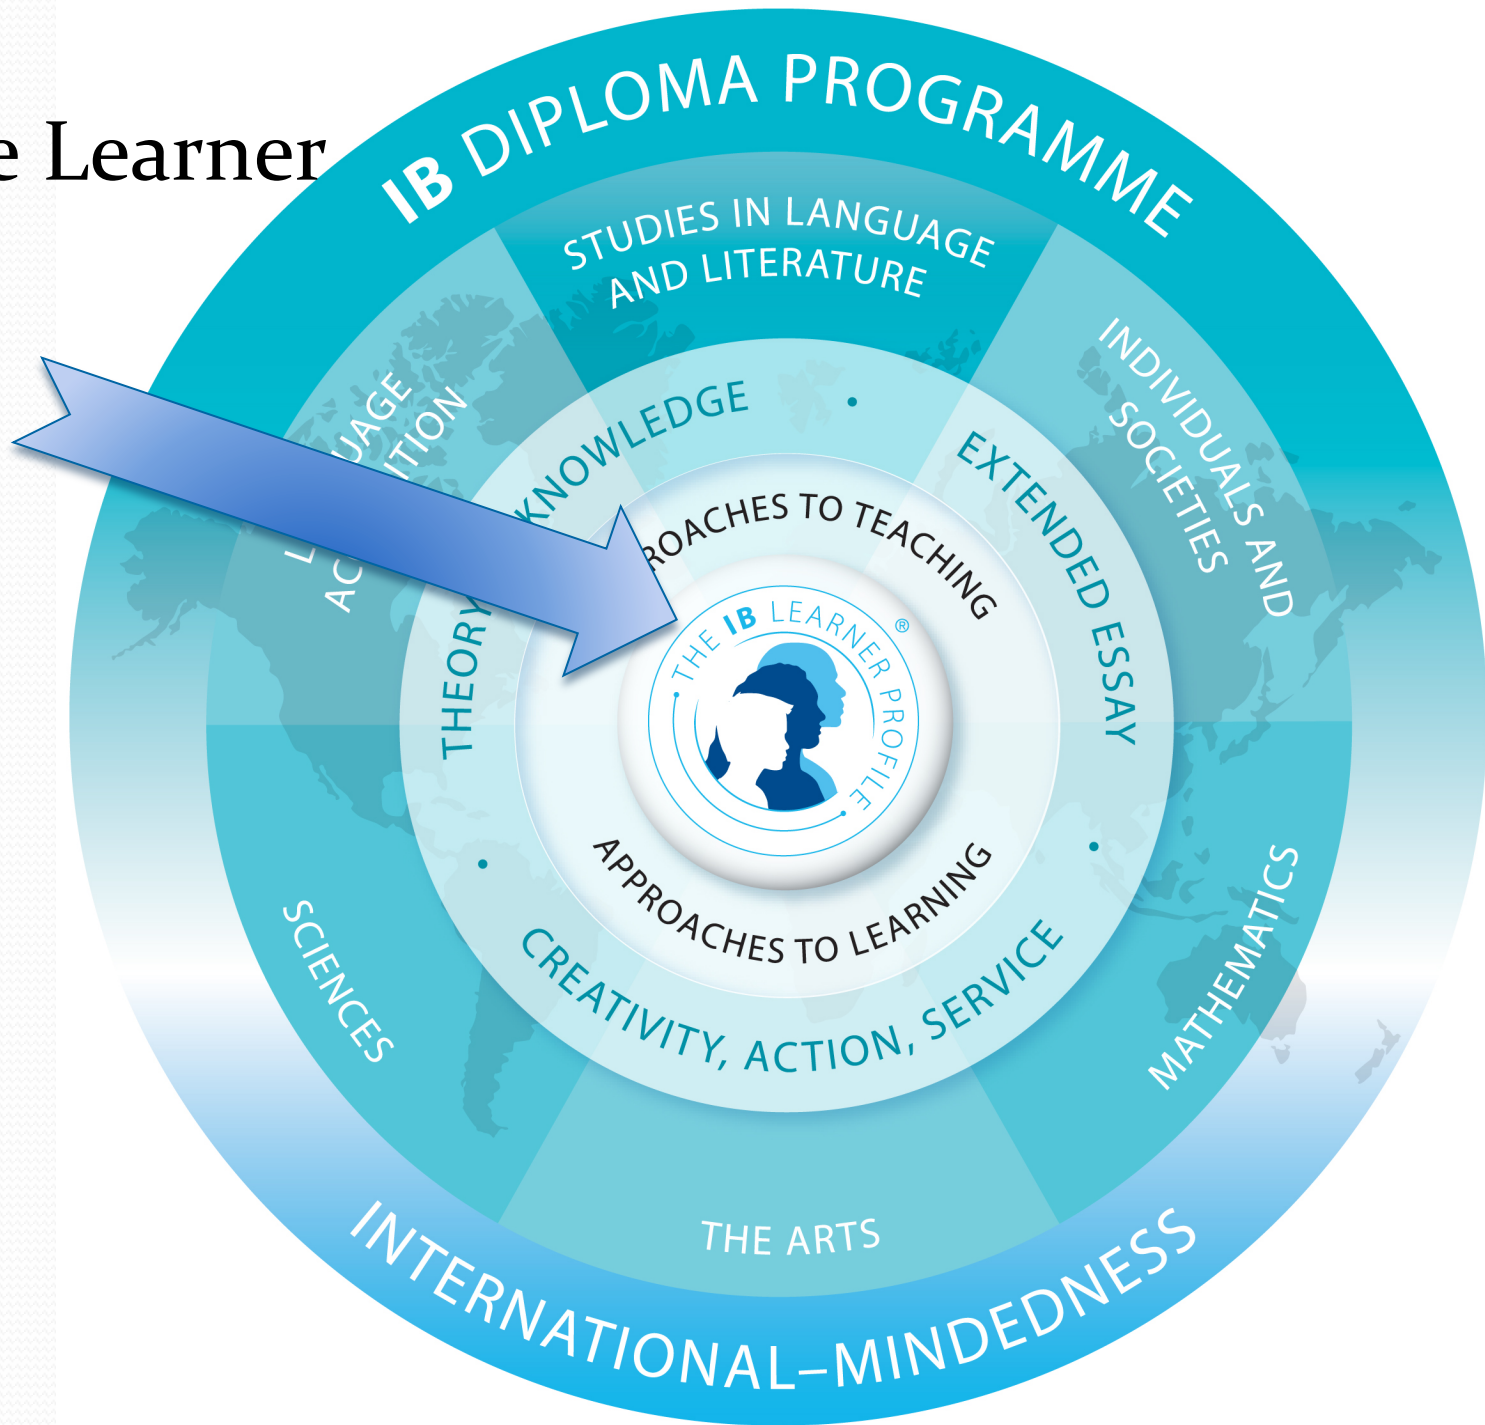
e Learner

IB DIPLOMA PROGRAMME

STUDIES IN LANGUAGE AND LITERATURE

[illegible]UAGE AC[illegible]ITION

INDIVIDUALS AND SOCIETIES

THEORY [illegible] KNOWLEDGE

EXTENDED ESSAY

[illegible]ROACHES TO TEACHING

THE IB LEARNER PROFILE®

APPROACHES TO LEARNING

CREATIVITY, ACTION, SERVICE

SCIENCES

MATHEMATICS

THE ARTS

INTERNATIONAL-MINDEDNESS